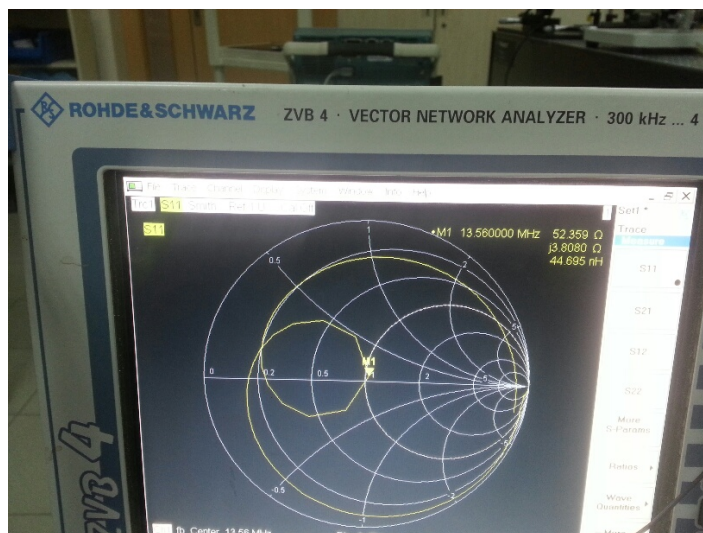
ROHDE&SCHWARZ ZVB 4 · VECTOR NETWORK ANALYZER · 300 kHz ... 4

File Trace Channel Display System Window Info Help

Trc1 S11 Smith

S11

•M1 13.560000 MHz 52.359 Ω
j3.8080 Ω
44.695 nH

1
0.5
2
5
0
0.2
0.5
M1
2
5
-0.5
-2
-1

Sel1
Trace
S11
S21
S12
S22
More S-Params
Ratios
Wave Quantities

Center 13.56 MHz

zvb 4